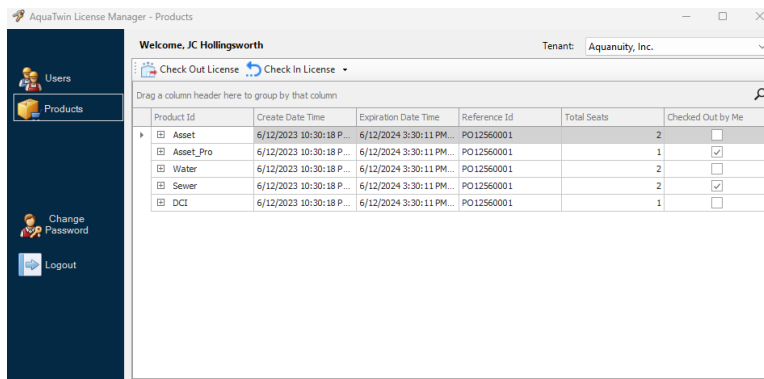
AquaTwin License Manager - Products

Users

Products

Change Password

Logout

Welcome, JC Hollingsworth

Tenant: Aquanuity, Inc.

Check Out License Check In License

Drag a column header here to group by that column

| Product Id | Create Date Time | Expiration Date Time | Reference Id | Total Seats | Checked Out by Me |
|---|---|---|---|---|---|
| Asset | 6/12/2023 10:30:18 P... | 6/12/2024 3:30:11 PM... | PO12560001 | 2 | ☐ |
| Asset_Pro | 6/12/2023 10:30:18 P... | 6/12/2024 3:30:11 PM... | PO12560001 | 1 | ☑ |
| Water | 6/12/2023 10:30:18 P... | 6/12/2024 3:30:11 PM... | PO12560001 | 2 | ☐ |
| Sewer | 6/12/2023 10:30:18 P... | 6/12/2024 3:30:11 PM... | PO12560001 | 2 | ☑ |
| DCI | 6/12/2023 10:30:18 P... | 6/12/2024 3:30:11 PM... | PO12560001 | 1 | ☐ |